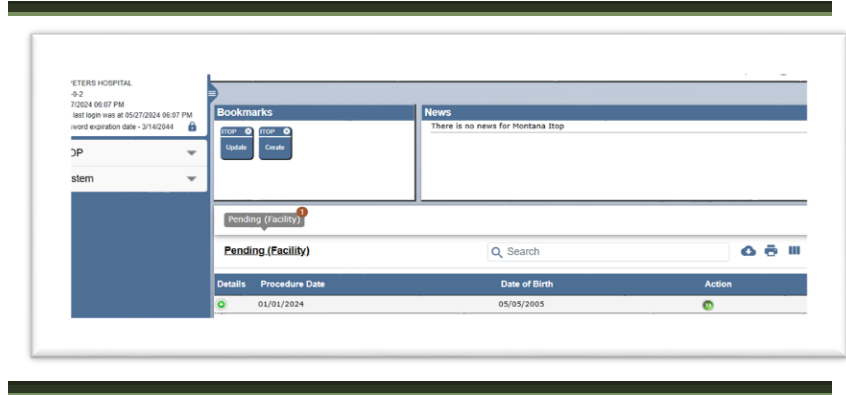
PETERS HOSPITAL
-0-2
7/2024 06:07 PM
last login was at 05/27/2024 06:07 PM
word expiration date - 3/14/2044

OP

stem

Bookmarks

ITOP
Update

ITOP
Create

News

There is no news for Montana Itop

Pending (Facility) 1

Pending (Facility)

Search

| Details | Procedure Date | Date of Birth | Action |
|---|---|---|---|
| | 01/01/2024 | 05/05/2005 | |